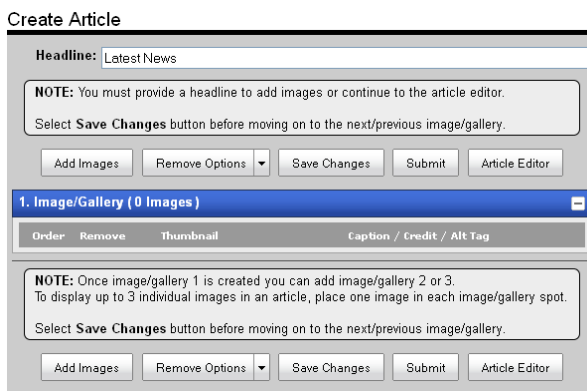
Create Article

Headline: Latest News

NOTE: You must provide a headline to add images or continue to the article editor.

Select Save Changes button before moving on to the next/previous image/gallery.

Add Images | Remove Options | Save Changes | Submit | Article Editor

1. Image/Gallery ( 0 Images )

Order Remove Thumbnail Caption / Credit / Alt Tag

NOTE: Once image/gallery 1 is created you can add image/gallery 2 or 3.
To display up to 3 individual images in an article, place one image in each image/gallery spot.

Select Save Changes button before moving on to the next/previous image/gallery.

Add Images | Remove Options | Save Changes | Submit | Article Editor